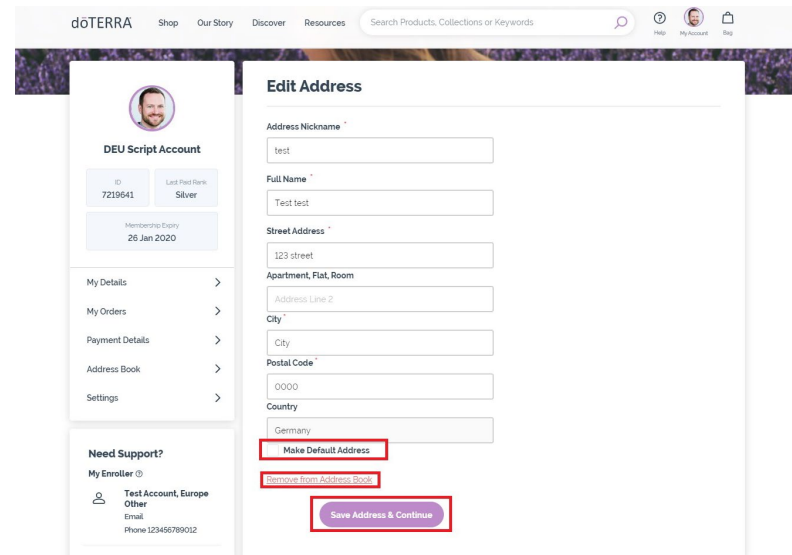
dōTERRA Shop Our Story Discover Resources Search Products, Collections or Keywords Help My Account Bag

DEU Script Account

ID
7219641

Last Paid Rank
Silver

Membership Expiry
26 Jan 2020

My Details >
My Orders >
Payment Details >
Address Book >
Settings >

Need Support?
My Enroller
Test Account, Europe Other
Email
Phone 123456789012

Edit Address

Address Nickname *
test

Full Name *
Test test

Street Address *
123 street

Apartment, Flat, Room
Address Line 2

City *
City

Postal Code *
0000

Country
Germany

Make Default Address

Remove from Address Book

Save Address & Continue